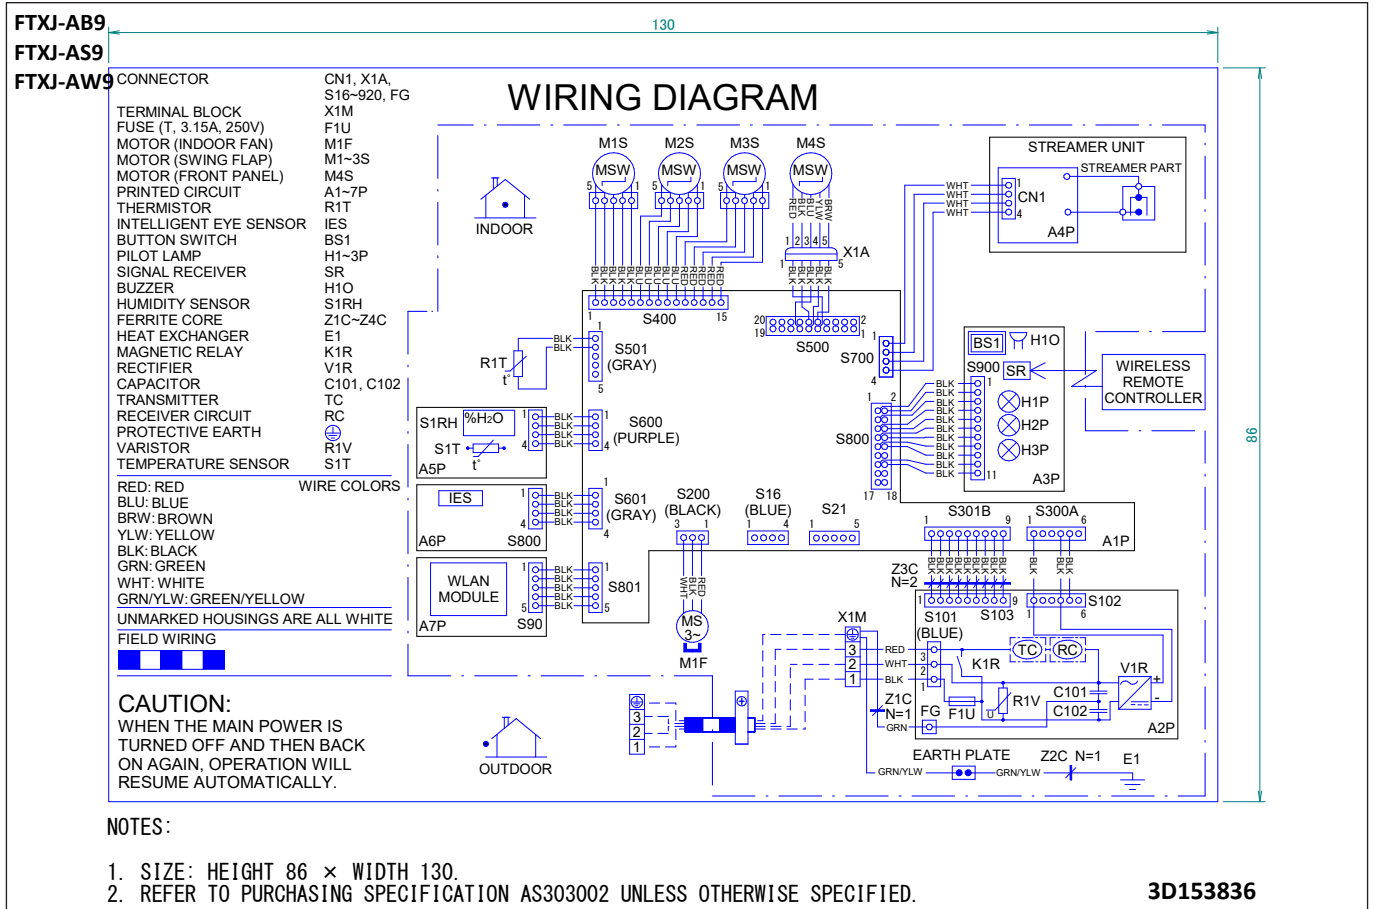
FTXJ-AB9
FTXJ-AS9
FTXJ-AW9

130

| CONNECTOR | CN1, X1A, S16~920, FG |
|---|---|
| TERMINAL BLOCK | X1M |
| FUSE (T, 3.15A, 250V) | F1U |
| MOTOR (INDOOR FAN) | M1F |
| MOTOR (SWING FLAP) | M1~3S |
| MOTOR (FRONT PANEL) | M4S |
| PRINTED CIRCUIT | A1~7P |
| THERMISTOR | R1T |
| INTELLIGENT EYE SENSOR | IES |
| BUTTON SWITCH | BS1 |
| PILOT LAMP | H1~3P |
| SIGNAL RECEIVER | SR |
| BUZZER | H1O |
| HUMIDITY SENSOR | S1RH |
| FERRITE CORE | Z1C~Z4C |
| HEAT EXCHANGER | E1 |
| MAGNETIC RELAY | K1R |
| RECTIFIER | V1R |
| CAPACITOR | C101, C102 |
| TRANSMITTER | TC |
| RECEIVER CIRCUIT | RC |
| PROTECTIVE EARTH | ⏚ |
| VARISTOR | R1V |
| TEMPERATURE SENSOR | S1T |

RED: RED WIRE COLORS
BLU: BLUE
BRW: BROWN
YLW: YELLOW
BLK: BLACK
GRN: GREEN
WHT: WHITE
GRN/YLW: GREEN/YELLOW
UNMARKED HOUSINGS ARE ALL WHITE
FIELD WIRING

CAUTION:
WHEN THE MAIN POWER IS TURNED OFF AND THEN BACK ON AGAIN, OPERATION WILL RESUME AUTOMATICALLY.

WIRING DIAGRAM

INDOOR
M1S M2S M3S M4S
MSW MSW MSW MSW
5 1 5 1 5 1 5 1
RED BLK BLU YLW BRW
1 2 3 4 5
X1A
1 5
BLK BLK BLK BLK BLK BLU BLU BLU BLU BLU RED RED RED RED RED
BLK BLK BLK BLK
1 S400 15
20 2
19 1
S500
STREAMER UNIT
STREAMER PART
WHT WHT WHT WHT
1 CN1 4
A4P
1 1
S700 4
R1T
t°
BLK BLK
1 S501 (GRAY) 5
BS1 H1O
S900 SR
WIRELESS REMOTE CONTROLLER
1 2
S1RH %H₂O
S1T
t°
A5P
BLK BLK BLK BLK
1 4
S600 (PURPLE)
1 4
H1P H2P H3P
S800
17 18
BLK BLK BLK BLK BLK BLK BLK BLK BLK BLK
1 11
A3P
IES
A6P S800
BLK BLK BLK BLK
1 4
S601 (GRAY)
1 4
S200 (BLACK) 3 1
S16 (BLUE) 1 4
S21 1 5
S301B 1 9
S300A 1 6
A1P
WLAN MODULE
A7P S90
BLK BLK BLK BLK BLK
1 5
S801
1 5
WHT BLK RED
MS 3~
M1F
Z3C N=2
BLK BLK BLK BLK BLK BLK BLK BLK BLK
BLK BLK
1 9
S101 (BLUE)
S103
1 6
S102
X1M
RED WHT BLK
3 2 1
3 2 1
TC RC
K1R
V1R
+ -
Z1C N=1
FG
GRN
F1U
R1V
U
C101
C102
A2P
3
2
1
OUTDOOR
EARTH PLATE
Z2C N=1
E1
GRN/YLW GRN/YLW

86

NOTES:

1. SIZE: HEIGHT 86 × WIDTH 130.
2. REFER TO PURCHASING SPECIFICATION AS303002 UNLESS OTHERWISE SPECIFIED.

3D153836